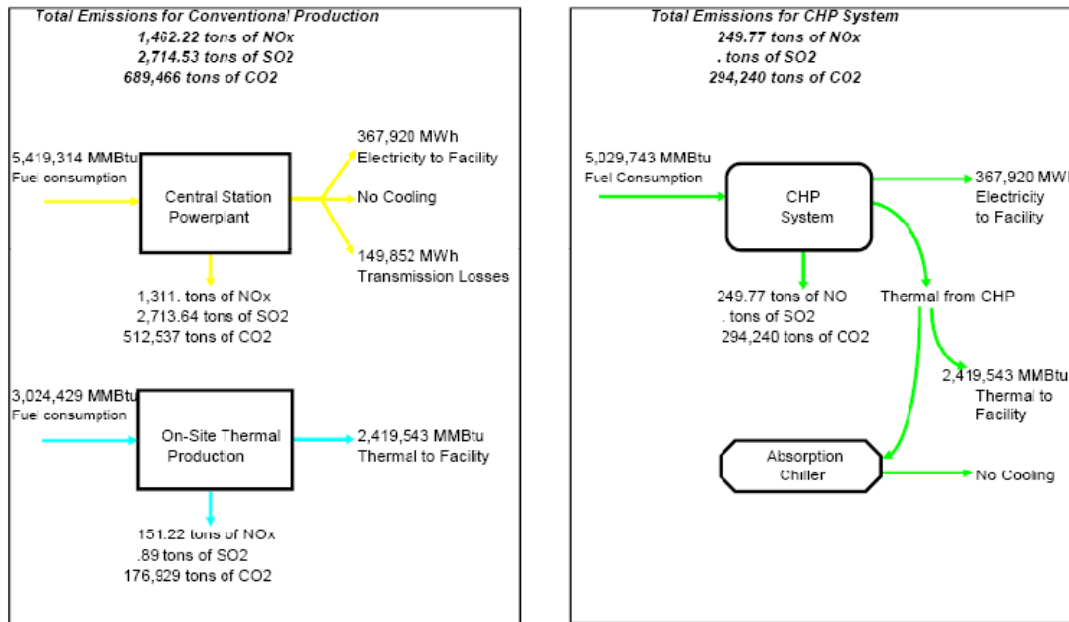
Total Emissions for Conventional Production
1,462.22 tons of NOx
2,714.53 tons of SO2
689,466 tons of CO2

5,419,314 MMBtu
Fuel consumption

Central Station Powerplant

367,920 MWh
Electricity to Facility

No Cooling

149,852 MWh
Transmission Losses

1,311. tons of NOx
2,713.64 tons of SO2
512,537 tons of CO2

3,024,429 MMBtu
Fuel consumption

On-Site Thermal Producton

2,419,543 MMBtu
Thermal to Facility

151.22 tons of NOx
.89 tons of SO2
176,929 tons of CO2

Total Emissions for CHP System
249.77 tons of NOx
. tons of SO2
294,240 tons of CO2

5,029,743 MMBtu
Fuel Consumption

CHP System

367,920 MWh
Electricity to Facility

249.77 tons of NO
. tons of SO2
294,240 tons of CO2

Thermal from CHP

2,419,543 MMBtu
Thermal to Facility

Absorption Chiller

No Cooling